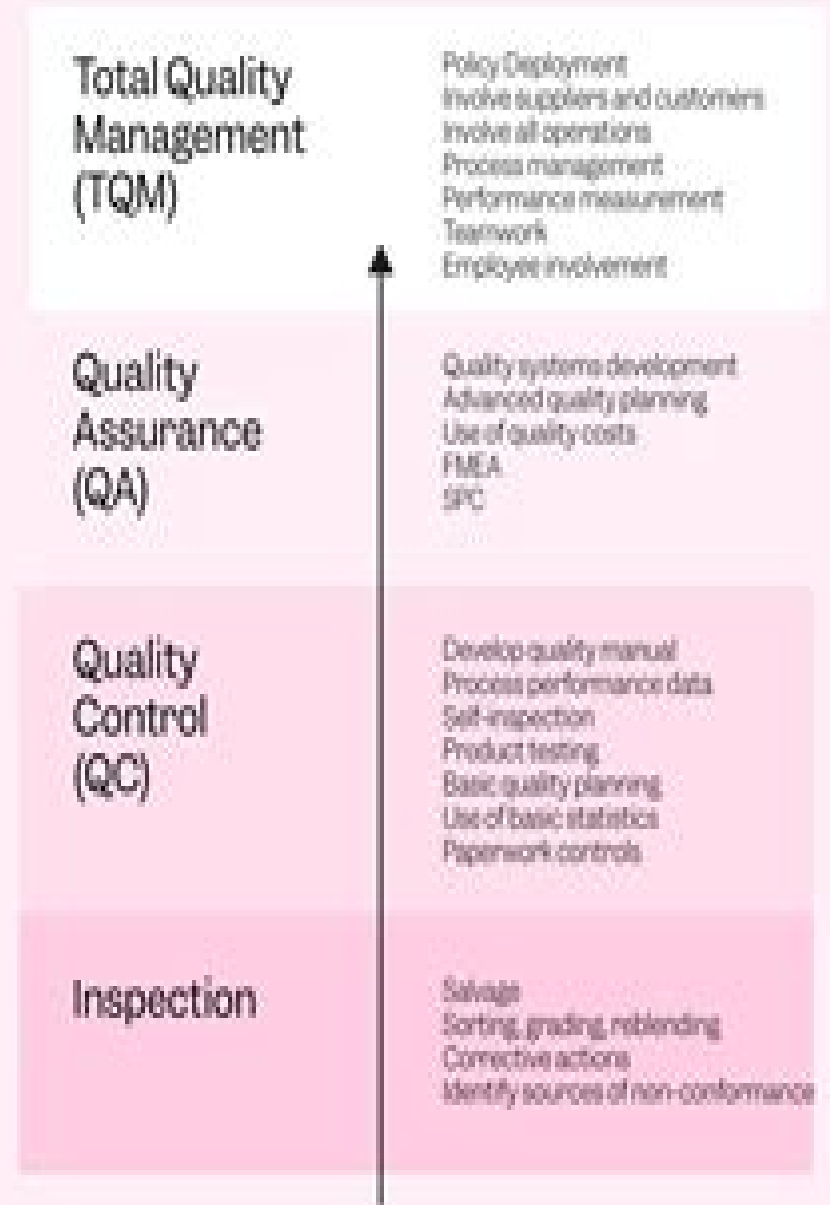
Total Quality Management (TQM)

Policy Deployment
Involve suppliers and customers
Involve all operations
Process management
Performance measurement
Teamwork
Employee involvement

Quality Assurance (QA)

Quality systems development
Advanced quality planning
Use of quality costs
FMEA
SPC

Quality Control (QC)

Develop quality manual
Process performance data
Self-inspection
Product testing
Basic quality planning
Use of basic statistics
Paperwork controls

Inspection

Salvage
Sorting, grading, reblending
Corrective actions
Identify sources of non-conformance